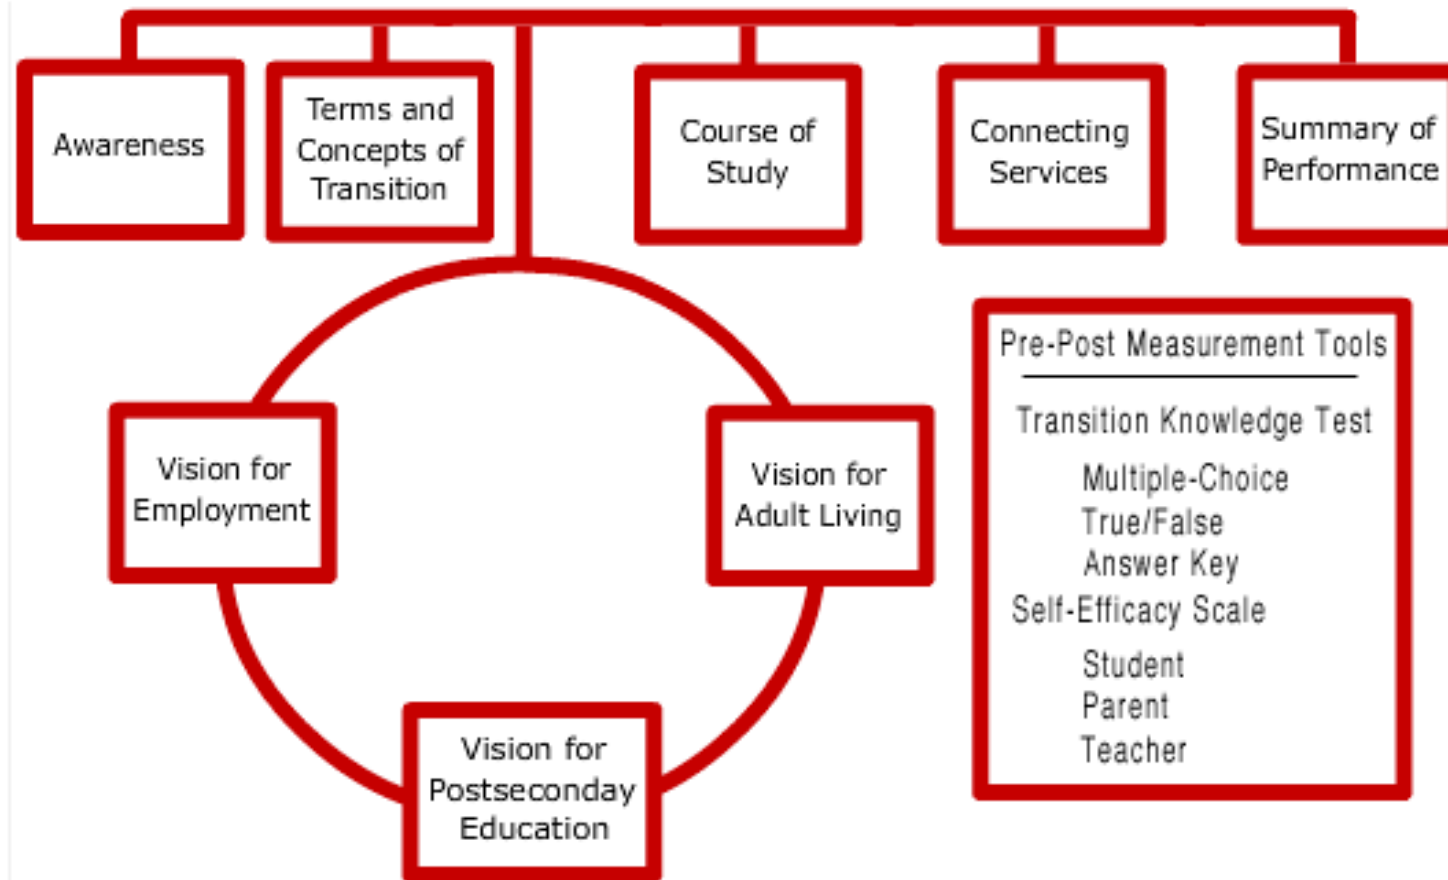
Awareness

Terms and Concepts of Transition

Course of Study

Connecting Services

Summary of Performance

Vision for Employment

Vision for Adult Living

Vision for Postseconday Education

Pre-Post Measurement Tools

Transition Knowledge Test

Multiple-Choice
True/False
Answer Key

Self-Efficacy Scale

Student
Parent
Teacher